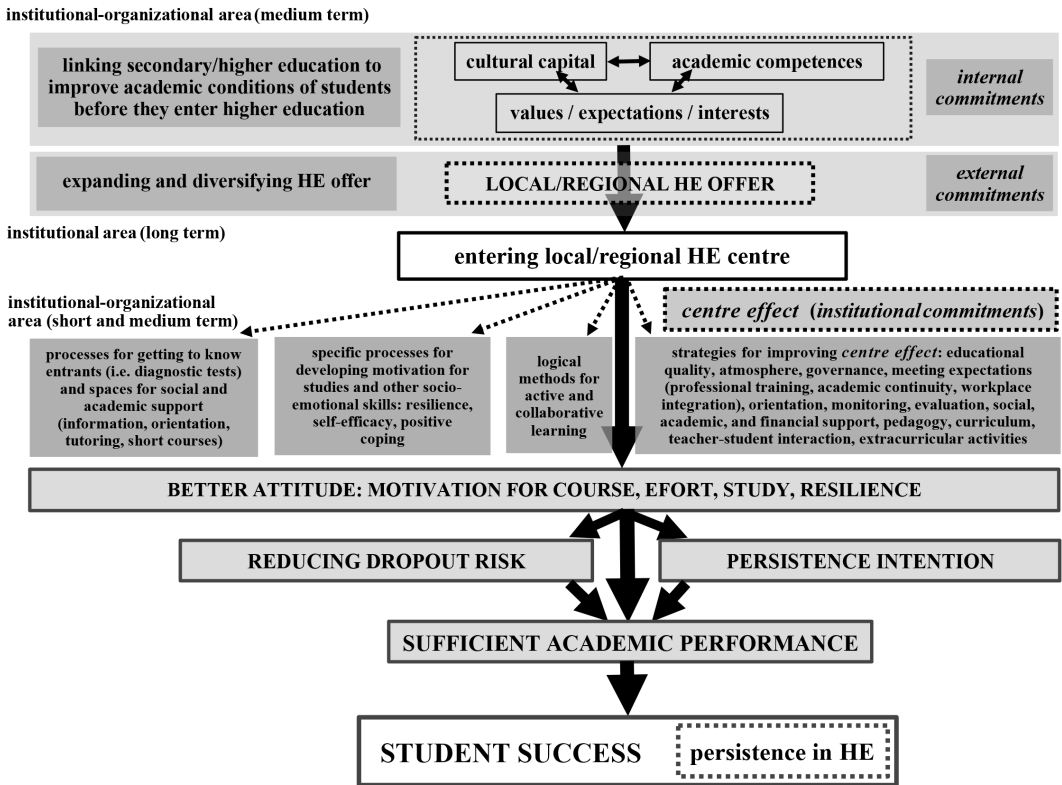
institutional-organizational area (medium term)

linking secondary/higher education to improve academic conditions of students before they enter higher education

cultural capital

academic competences

values / expectations / interests

internal commitments

expanding and diversifying HE offer

LOCAL/REGIONAL HE OFFER

external commitments

institutional area (long term)

entering local/regional HE centre

institutional-organizational area (short and medium term)

centre effect (institutional commitments)

processes for getting to know entrants (i.e. diagnostic tests) and spaces for social and academic support (information, orientation, tutoring, short courses)

specific processes for developing motivation for studies and other socio-emotional skills: resilience, self-efficacy, positive coping

logical methods for active and collaborative learning

strategies for improving centre effect: educational quality, atmosphere, governance, meeting expectations (professional training, academic continuity, workplace integration), orientation, monitoring, evaluation, social, academic, and financial support, pedagogy, curriculum, teacher-student interaction, extracurricular activities

BETTER ATTITUDE: MOTIVATION FOR COURSE, EFORT, STUDY, RESILIENCE

REDUCING DROPOUT RISK

PERSISTENCE INTENTION

SUFFICIENT ACADEMIC PERFORMANCE

STUDENT SUCCESS

persistence in HE